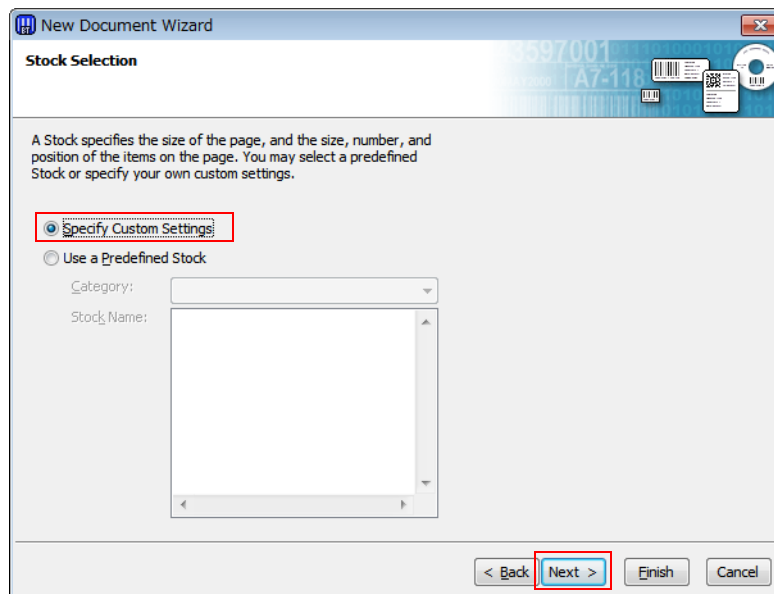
New Document Wizard

Stock Selection

A Stock specifies the size of the page, and the size, number, and position of the items on the page. You may select a predefined Stock or specify your own custom settings.

Specify Custom Settings

Use a Predefined Stock

Category:

Stock Name:

< Back Next > Finish Cancel